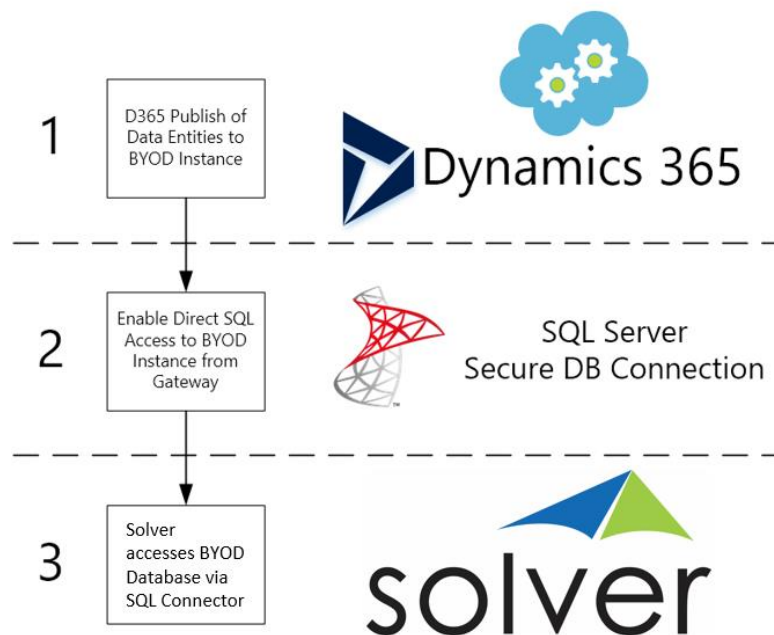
1

D365 Publish of Data Entities to BYOD Instance

Dynamics 365

2

Enable Direct SQL Access to BYOD Instance from Gateway

SQL Server
Secure DB Connection

3

Solver accesses BYOD Database via SQL Connector

solver